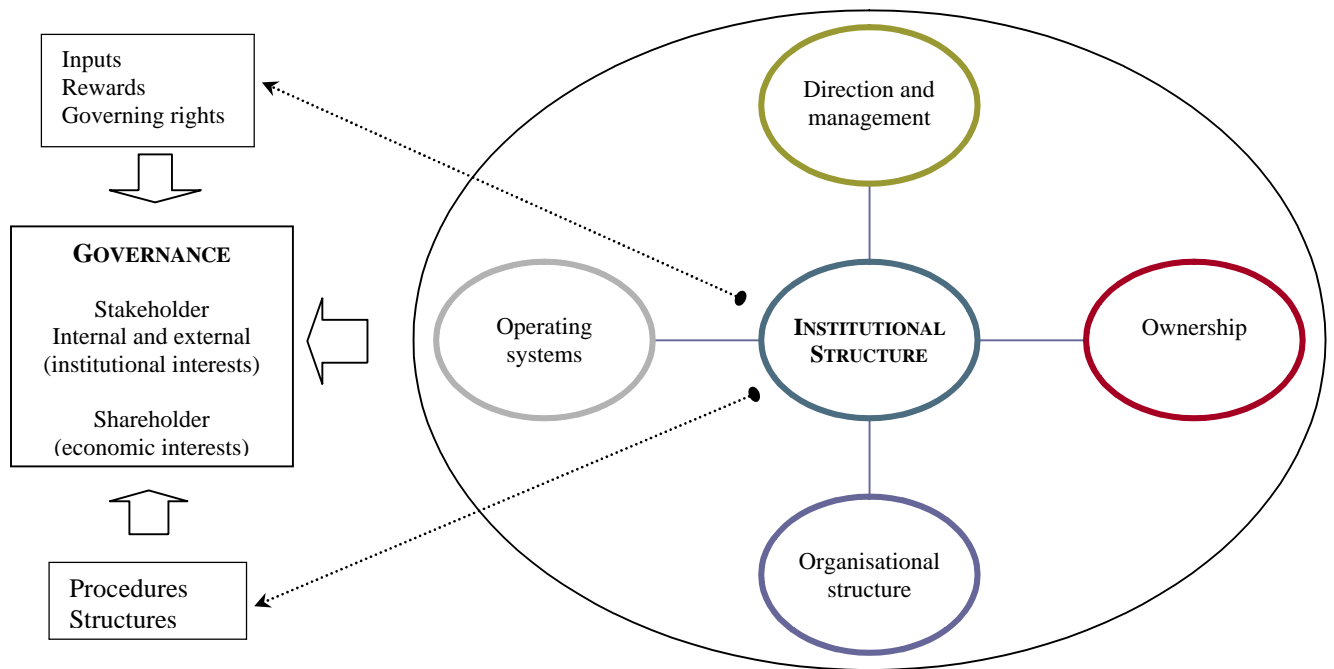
Inputs
Rewards
Governing rights

GOVERNANCE

Stakeholder
Internal and external
(institutional interests)

Shareholder
(economic interests)

Procedures
Structures

Direction and management

Operating systems

INSTITUTIONAL STRUCTURE

Ownership

Organisational structure